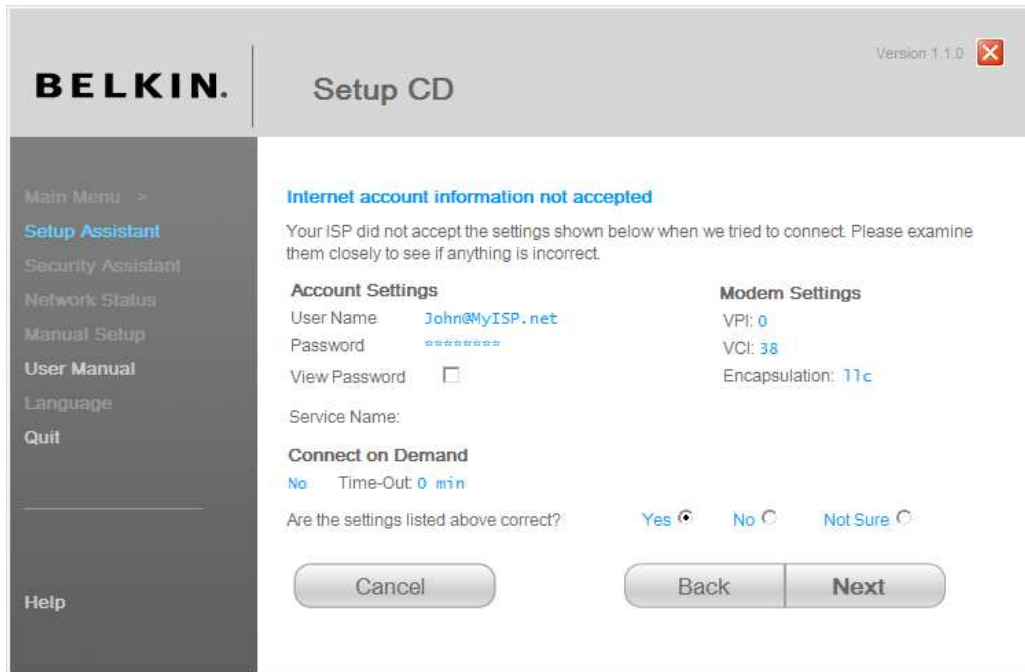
BELKIN.

Setup CD

Version 1.1.0

Main Menu >
Setup Assistant
Security Assistant
Network Status
Manual Setup
User Manual
Language
Quit

Help

Internet account information not accepted

Your ISP did not accept the settings shown below when we tried to connect. Please examine them closely to see if anything is incorrect.

Account Settings
User Name John@MyISP.net
Password ********
View Password

Service Name:

Modem Settings
VPI: 0
VCI: 38
Encapsulation: llc

Connect on Demand
No Time-Out: 0 min

Are the settings listed above correct? Yes No Not Sure

Cancel

Back Next